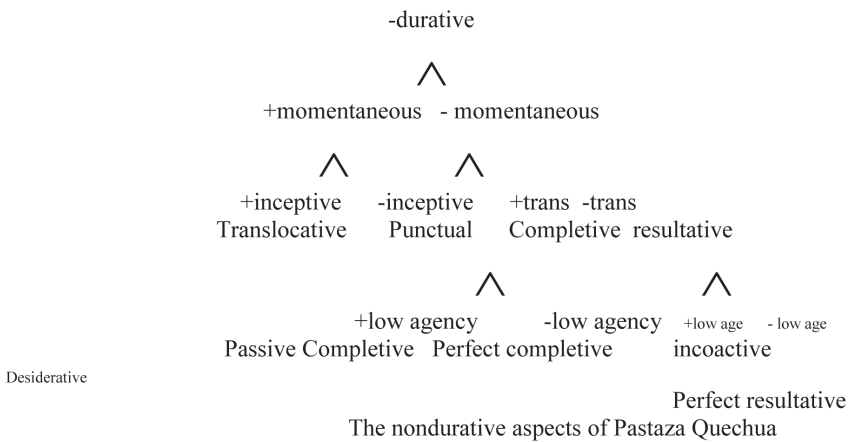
-durative

+momentaneous - momentaneous

+inceptive -inceptive +trans -trans

Translocative Punctual Completive resultative

+low agency -low agency +low age - low age

Passive Completive Perfect completive incoactive

Desiderative

Perfect resultative

The nondurative aspects of Pastaza Quechua